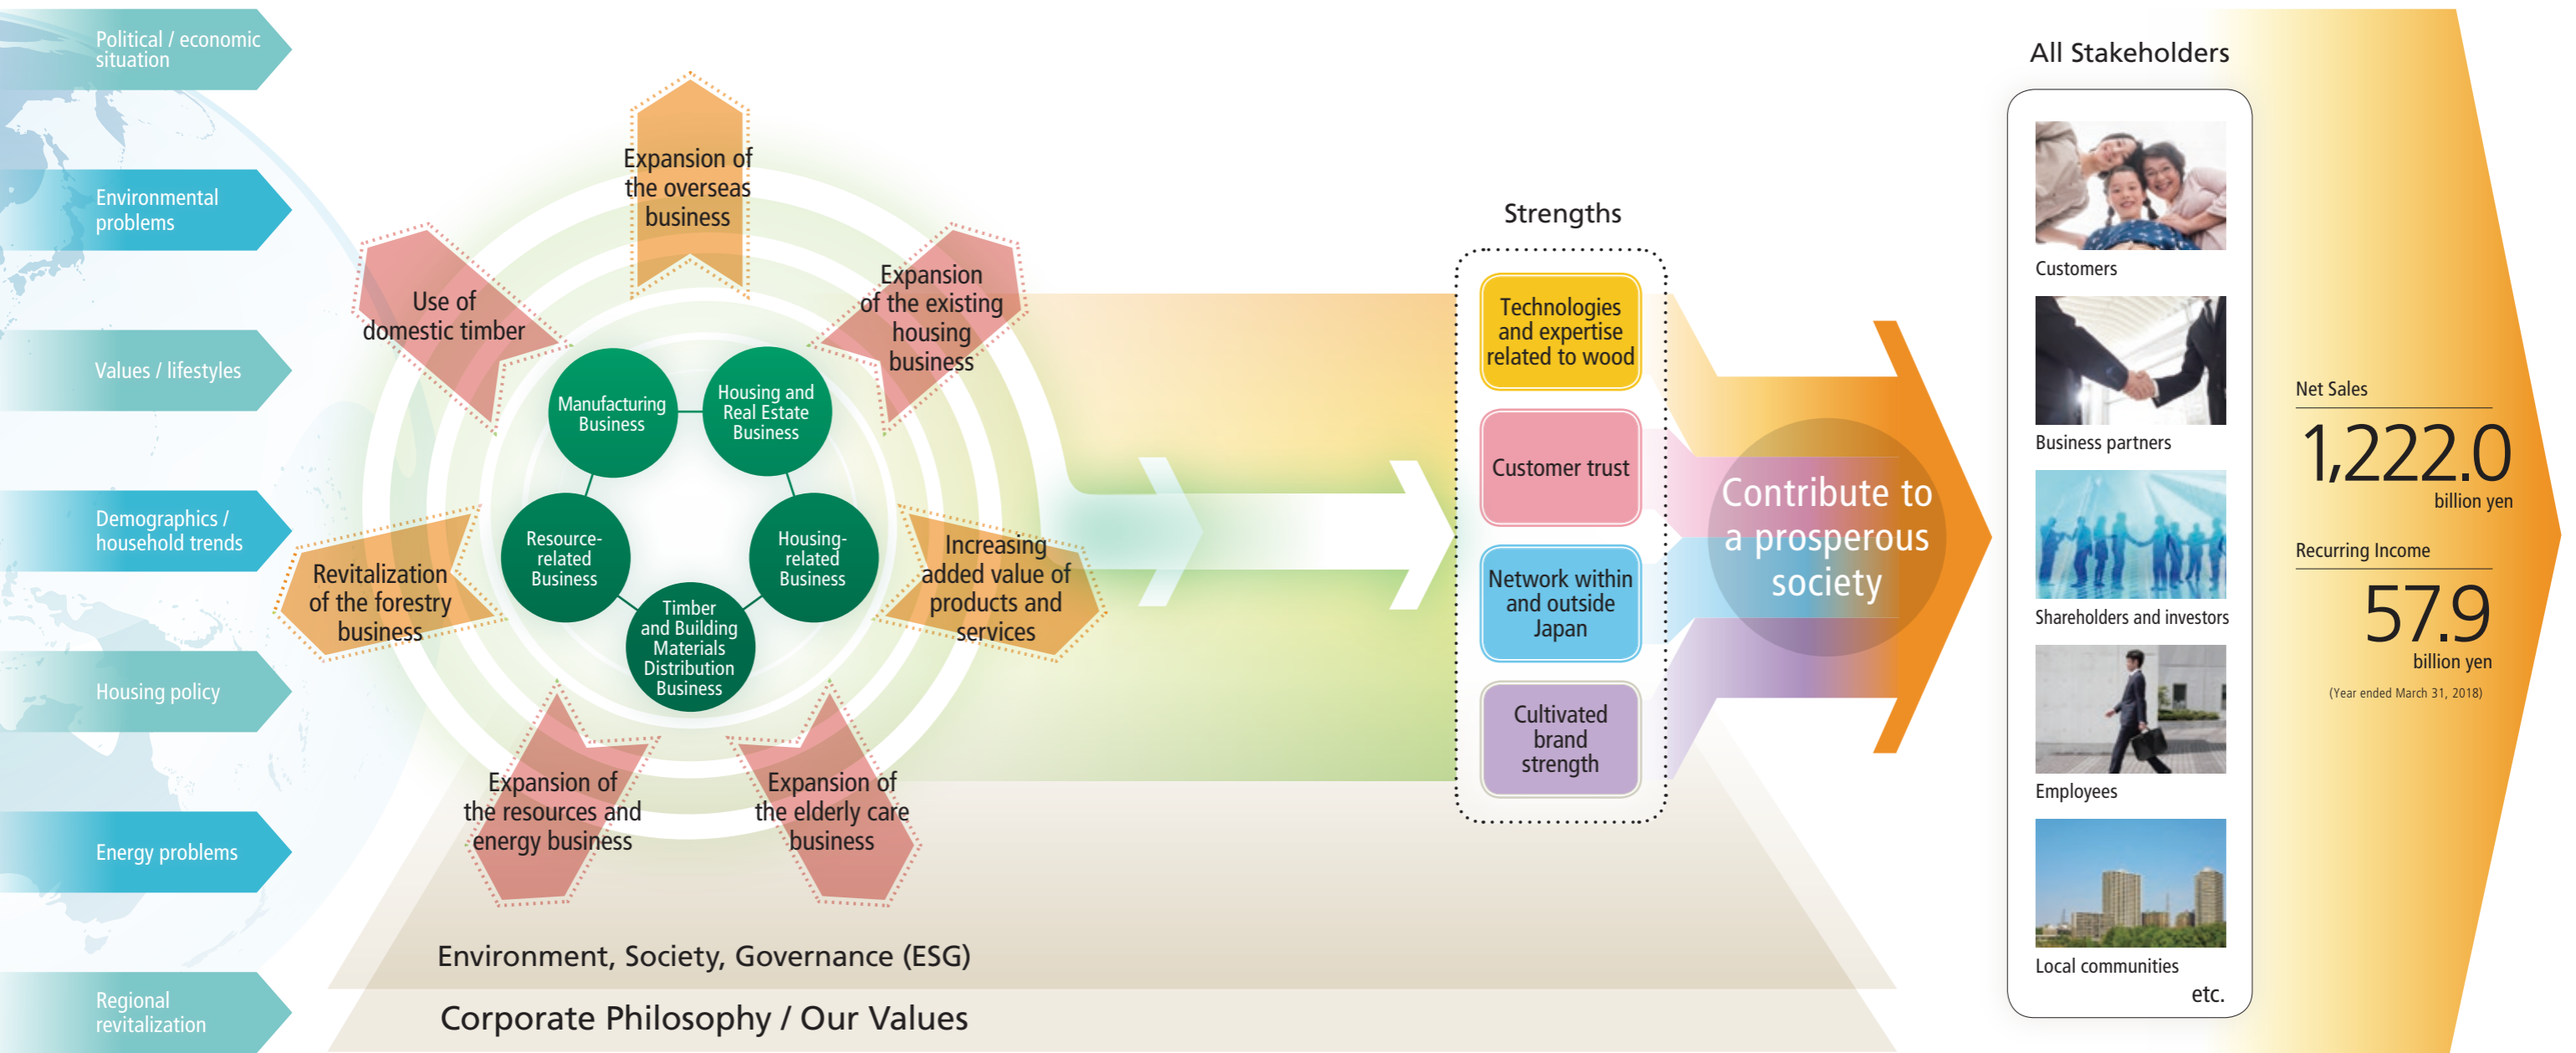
Political / economic situation

Environmental problems

Values / lifestyles

Demographics / household trends

Housing policy

Energy problems

Regional revitalization

Expansion of the overseas business

Use of domestic timber

Expansion of the existing housing business

Manufacturing Business

Housing and Real Estate Business

Resource-related Business

Housing-related Business

Timber and Building Materials Distribution Business

Revitalization of the forestry business

Increasing added value of products and services

Expansion of the resources and energy business

Expansion of the elderly care business

Environment, Society, Governance (ESG)

Corporate Philosophy / Our Values

Strengths

Technologies and expertise related to wood

Customer trust

Network within and outside Japan

Cultivated brand strength

Contribute to a prosperous society

All Stakeholders

Customers

Business partners

Shareholders and investors

Employees

Local communities

etc.

Net Sales

1,222.0 billion yen

Recurring Income

57.9 billion yen

(Year ended March 31, 2018)